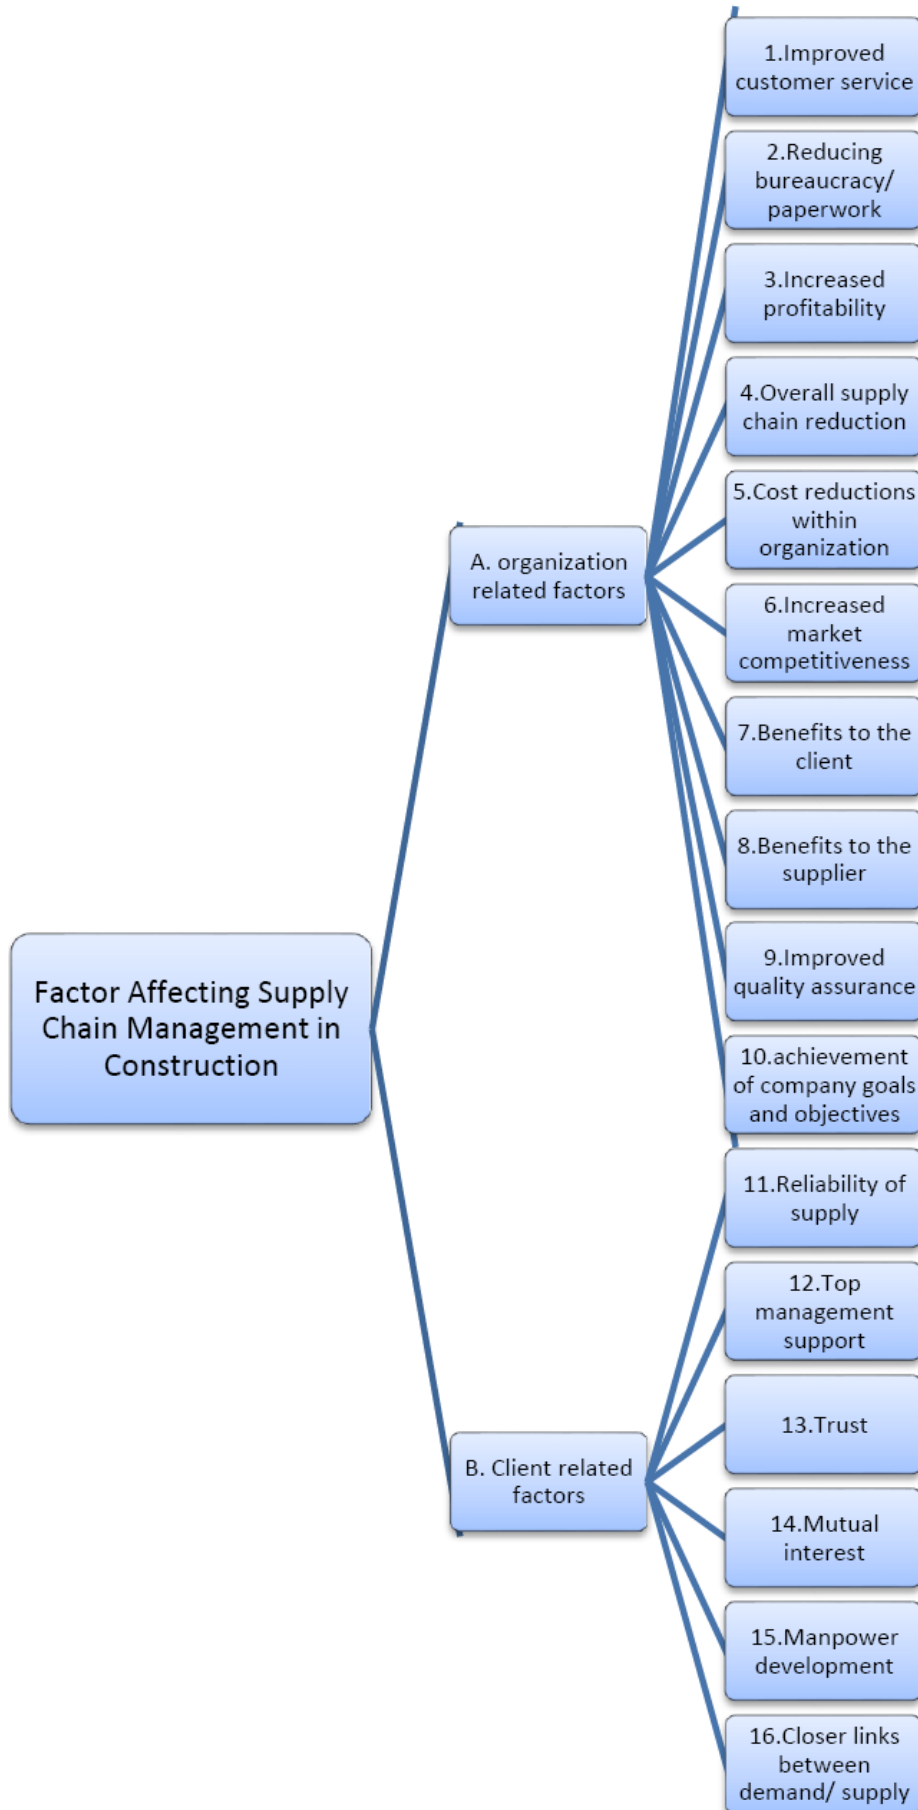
Factor Affecting Supply Chain Management in Construction

A. organization related factors

1.Improved customer service

2.Reducing bureaucracy/ paperwork

3.Increased profitability

4.Overall supply chain reduction

5.Cost reductions within organization

6.Increased market competitiveness

7.Benefits to the client

8.Benefits to the supplier

9.Improved quality assurance

10.achievement of company goals and objectives

B. Client related factors

11.Reliability of supply

12.Top management support

13.Trust

14.Mutual interest

15.Manpower development

16.Closer links between demand/ supply